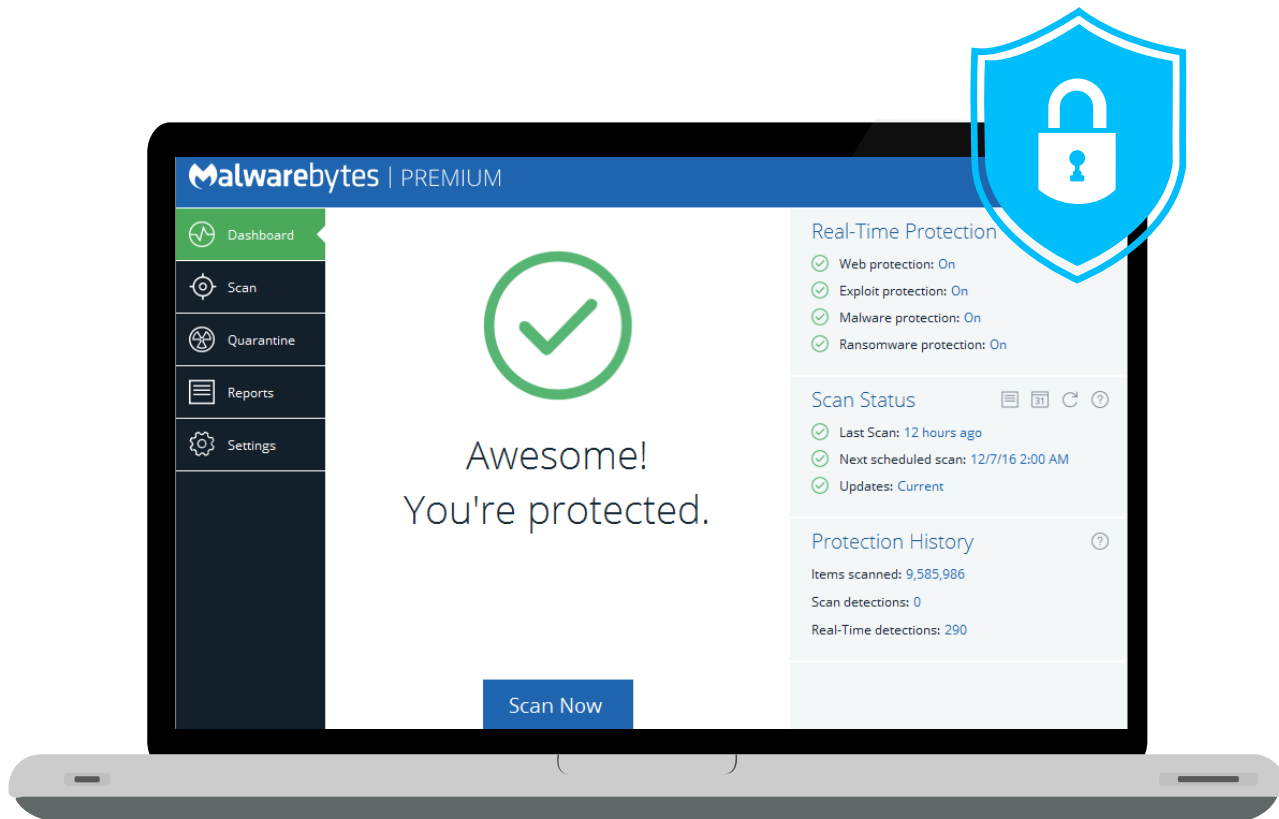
Malwarebytes | PREMIUM

Dashboard
Scan
Quarantine
Reports
Settings

Awesome!
You're protected.

Scan Now

Real-Time Protection
Web protection: On
Exploit protection: On
Malware protection: On
Ransomware protection: On

Scan Status
31
Last Scan: 12 hours ago
Next scheduled scan: 12/7/16 2:00 AM
Updates: Current

Protection History
Items scanned: 9,585,986
Scan detections: 0
Real-Time detections: 290